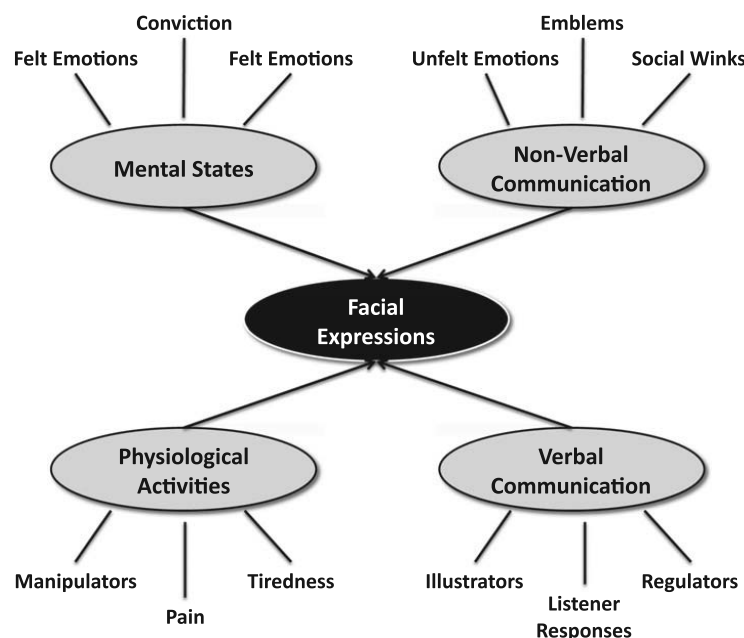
Felt Emotions

Conviction

Felt Emotions

Mental States

Unfelt Emotions

Emblems

Social Winks

Non-Verbal Communication

Facial Expressions

Physiological Activities

Manipulators

Pain

Tiredness

Verbal Communication

Illustrators

Listener Responses

Regulators